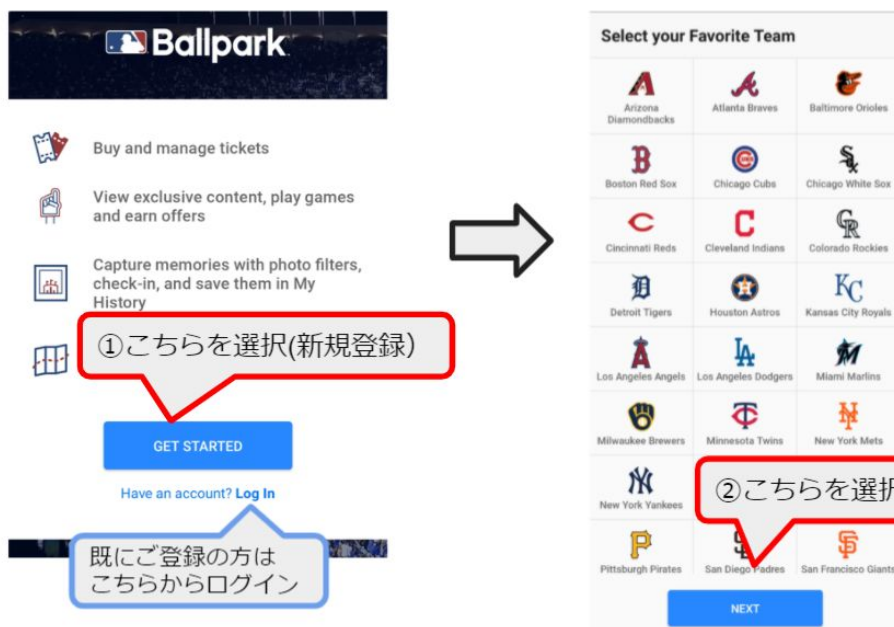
Ballpark

Buy and manage tickets

View exclusive content, play games and earn offers

Capture memories with photo filters, check-in, and save them in My History

①こちらを選択(新規登録)

GET STARTED

Have an account? Log In

既にご登録の方は
こちらからログイン

Select your Favorite Team

| | | |
|---|---|---|
| Arizona Diamondbacks | Atlanta Braves | Baltimore Orioles |
| Boston Red Sox | Chicago Cubs | Chicago White Sox |
| Cincinnati Reds | Cleveland Indians | Colorado Rockies |
| Detroit Tigers | Houston Astros | Kansas City Royals |
| Los Angeles Angels | Los Angeles Dodgers | Miami Marlins |
| Milwaukee Brewers | Minnesota Twins | New York Mets |
| New York Yankees | | |
| Pittsburgh Pirates | San Diego Padres | San Francisco Giants |

②こちらを選択

NEXT